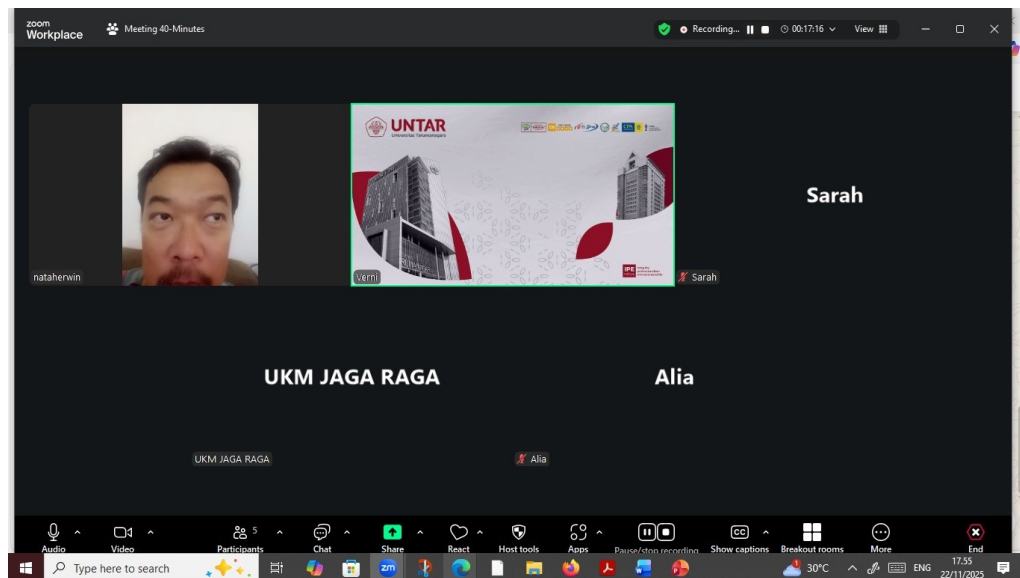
zoom Workplace

Meeting 40-Minutes

Recording...

00:17:16

View

UNTAR

Universitas Tarumanagara

nataherwin

Verni

Sarah

Sarah

UKM JAGA RAGA

Alia

UKM JAGA RAGA

Alia

Audio

Video

5

Participants

Chat

Share

React

Host tools

Apps

Pause/stop recording

Show captions

Breakout rooms

More

End

Type here to search

30°C

ENG

17.55

22/11/2025